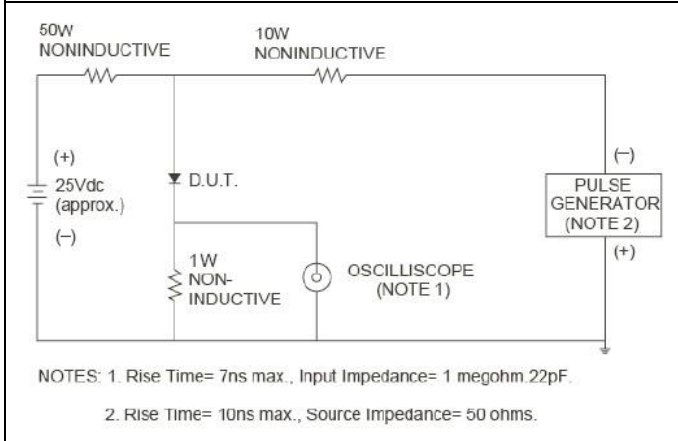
50W NONINDUCTIVE

10W NONINDUCTIVE

(+)

25Vdc (approx.)

(−)

D.U.T.

1W NON-INDUCTIVE

OSCILLISCOPE (NOTE 1)

(−)

PULSE GENERATOR (NOTE 2)

(+)

NOTES: 1. Rise Time= 7ns max., Input Impedance= 1 megohm.22pF.

2. Rise Time= 10ns max., Source Impedance= 50 ohms.